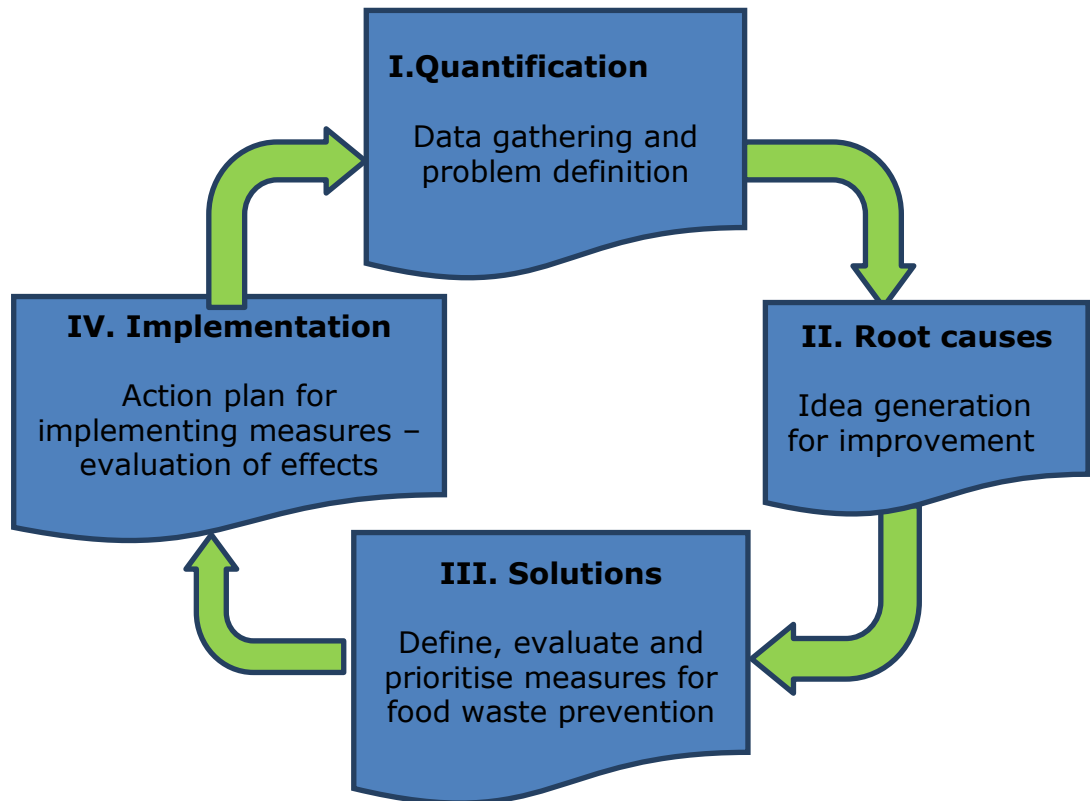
I.Quantification

Data gathering and problem definition

II. Root causes

Idea generation for improvement

III. Solutions

Define, evaluate and prioritise measures for food waste prevention

IV. Implementation

Action plan for implementing measures – evaluation of effects